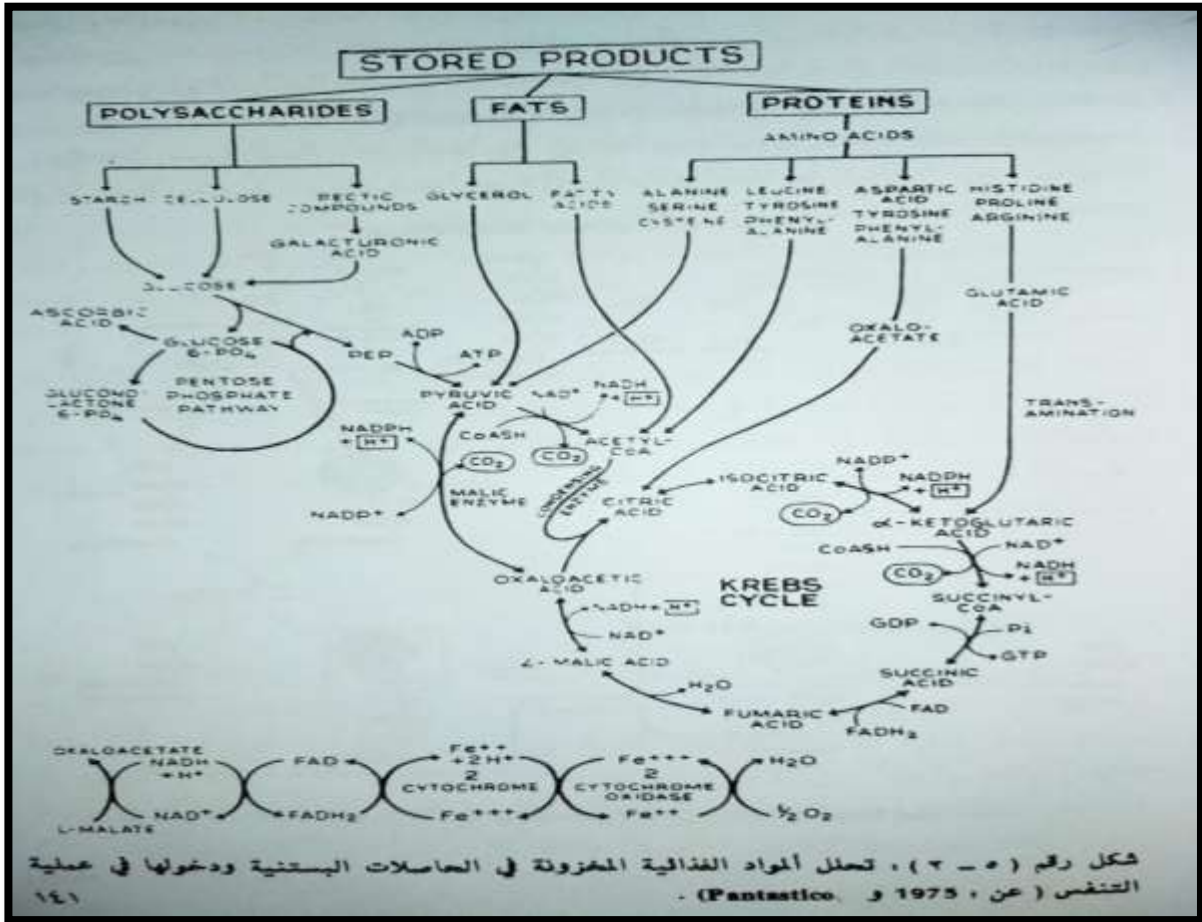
STORED PRODUCTS

POLYSACCHARIDES

FATS

PROTEINS

AMINO ACIDS

STARCH CELLULOSE PECTIC COMPOUNDS

GALACTURONIC ACID

GLYCEROL FATTY ACIDS

ALANINE SERINE CYSTEINE

LEUCINE TYROSINE PHENYLALANINE

ASPARTIC ACID TYROSINE PHENYLALANINE

HISTIDINE PROLINE ARGININE

GLUCOSE

ASCORBIC ACID

GLUCOSE 6-PO$_4$

GLUCONO-LACTONE 6-PO$_4$

PENTOSE PHOSPHATE PATHWAY

PEP

ADP

ATP

GLUTAMIC ACID

OXALOACETATE

PYRUVIC ACID

NAD$^+$

NADH + H$^+$

TRANS-AMINATION

NADPH + H$^+$

CoASH

CO$_2$

CO$_2$

ACETYL-CoA

MALIC ENZYME

NADP$^+$

CONDENSING ENZYME

CITRIC ACID

ISOCITRIC ACID

NADP$^+$

NADPH + H$^+$

CO$_2$

$\alpha$-KETOGLUTARIC ACID

CoASH

NAD$^+$

CO$_2$

NADH + H$^+$

OXALOACETIC ACID

KREBS CYCLE

NADH + H$^+$

NAD$^+$

SUCCINYL-CoA

GDP

Pi

GTP

L-MALIC ACID

H$_2$O

SUCCINIC ACID

FUMARIC ACID

FAD

FADH$_2$

OXALOACETATE

NADH + H$^+$

NAD$^+$

L-MALATE

FAD

FADH$_2$

Fe$^{++}$ + 2H$^+$

2 CYTOCHROME

Fe$^{+++}$

Fe$^{+++}$

2 CYTOCHROME OXIDASE

Fe$^{++}$

H$_2$O

½ O$_2$

شكل رقم ( ٥ – ٣ ) : تحلل المواد الغذائية المخزونة في الحاصلات البستنية ودخولها في عملية التنفس ( عن : 1975 و Pantastico) .

١٤١